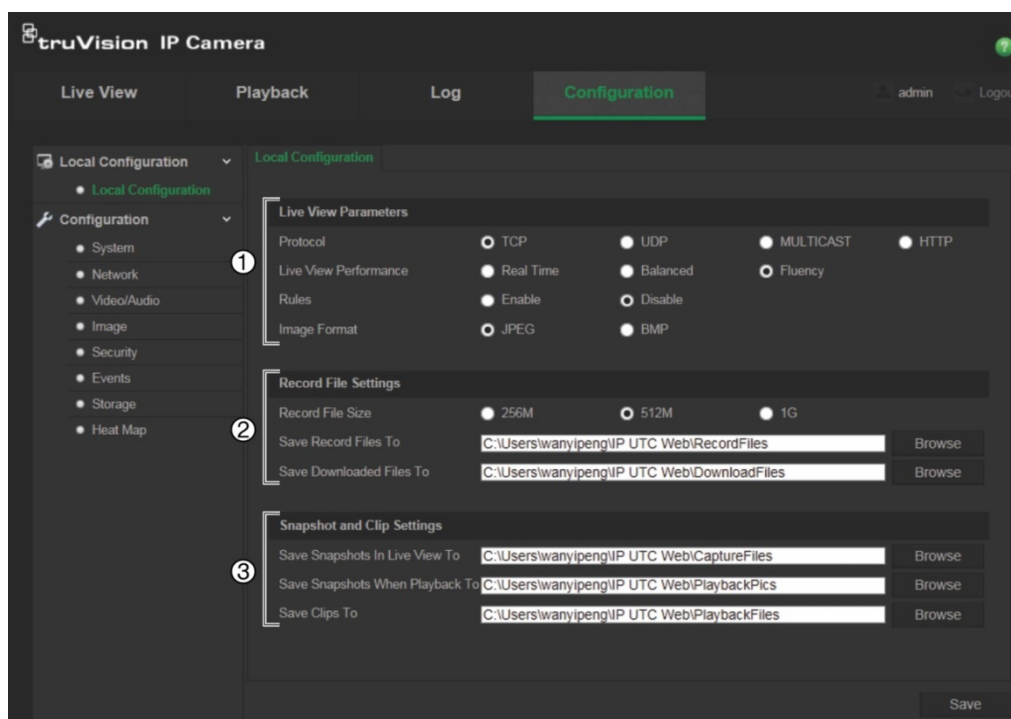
truVision IP Camera

Live View | Playback | Log | Configuration | admin | Logou

Local Configuration
• Local Configuration
Configuration
• System
• Network
• Video/Audio
• Image
• Security
• Events
• Storage
• Heat Map

Local Configuration

Live View Parameters
①
Protocol | TCP | UDP | MULTICAST | HTTP
Live View Performance | Real Time | Balanced | Fluency
Rules | Enable | Disable
Image Format | JPEG | BMP

Record File Settings
②
Record File Size | 256M | 512M | 1G
Save Record Files To | C:\Users\wanyipeng\IP UTC Web\RecordFiles | Browse
Save Downloaded Files To | C:\Users\wanyipeng\IP UTC Web\DownloadFiles | Browse

Snapshot and Clip Settings
③
Save Snapshots In Live View To | C:\Users\wanyipeng\IP UTC Web\CaptureFiles | Browse
Save Snapshots When Playback To | C:\Users\wanyipeng\IP UTC Web\PlaybackPics | Browse
Save Clips To | C:\Users\wanyipeng\IP UTC Web\PlaybackFiles | Browse

Save